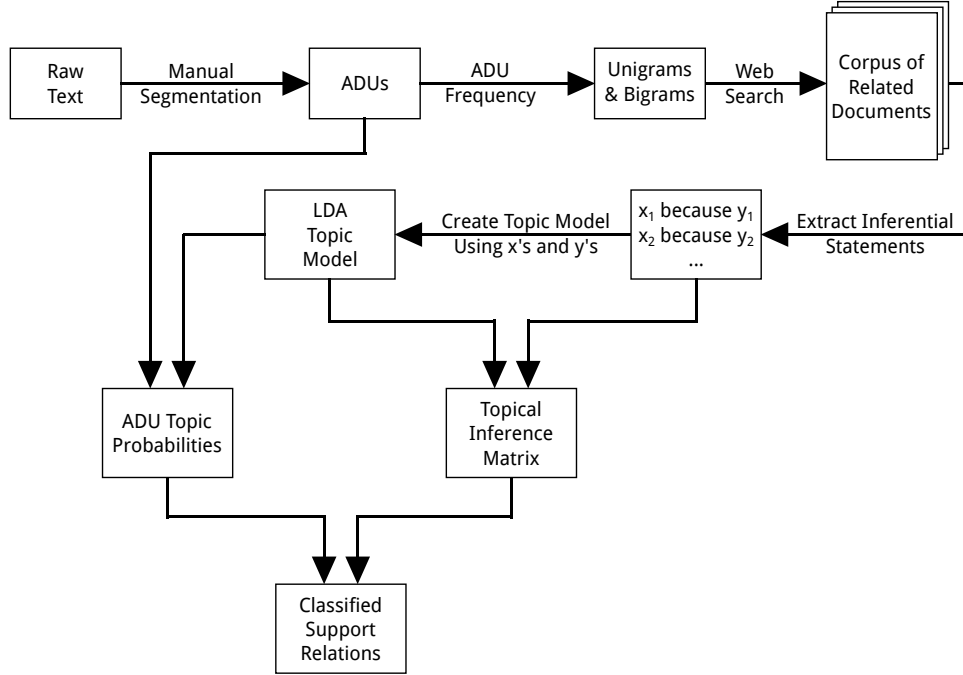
Raw Text

Manual Segmentation

ADUs

ADU Frequency

Unigrams & Bigrams

Web Search

Corpus of Related Documents

LDA Topic Model

Create Topic Model Using x's and y's

$x_1$ because $y_1$
$x_2$ because $y_2$
...

Extract Inferential Statements

ADU Topic Probabilities

Topical Inference Matrix

Classified Support Relations